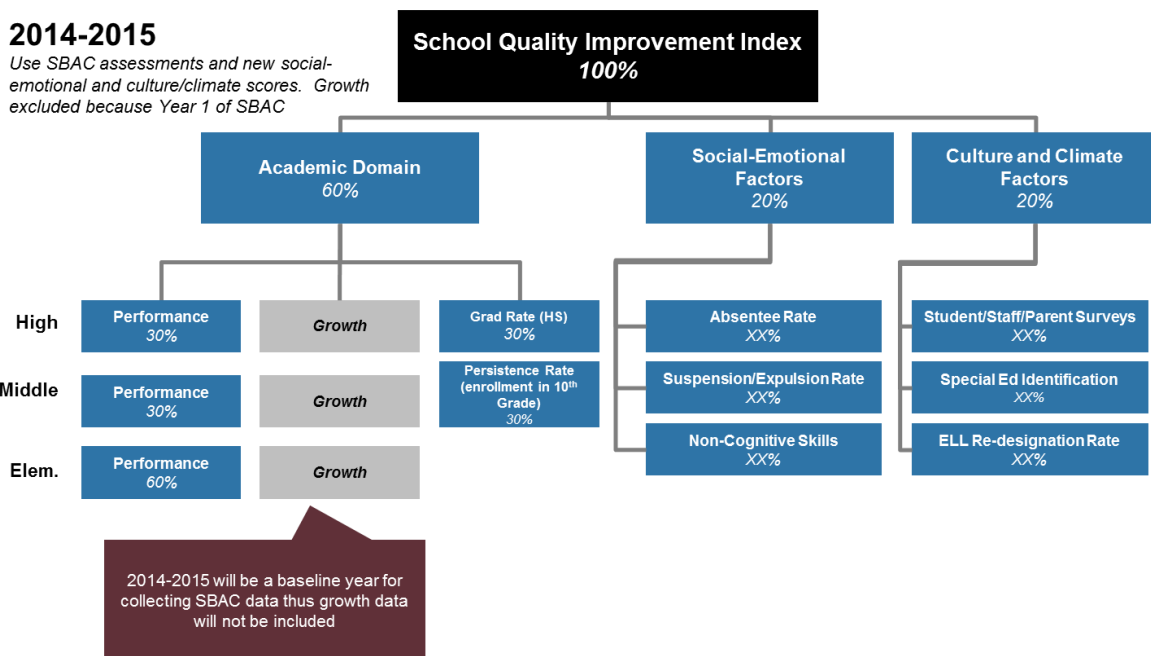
2014-2015

Use SBAC assessments and new social-emotional and culture/climate scores. Growth excluded because Year 1 of SBAC

School Quality Improvement Index
100%

Academic Domain
60%

Social-Emotional Factors
20%

Culture and Climate Factors
20%

High

Performance
30%

Growth

Grad Rate (HS)
30%

Middle

Performance
30%

Growth

Persistence Rate (enrollment in 10th Grade)
30%

Elem.

Performance
60%

Growth

Absentee Rate
XX%

Suspension/Expulsion Rate
XX%

Non-Cognitive Skills
XX%

Student/Staff/Parent Surveys
XX%

Special Ed Identification
XX%

ELL Re-designation Rate
XX%

2014-2015 will be a baseline year for collecting SBAC data thus growth data will not be included